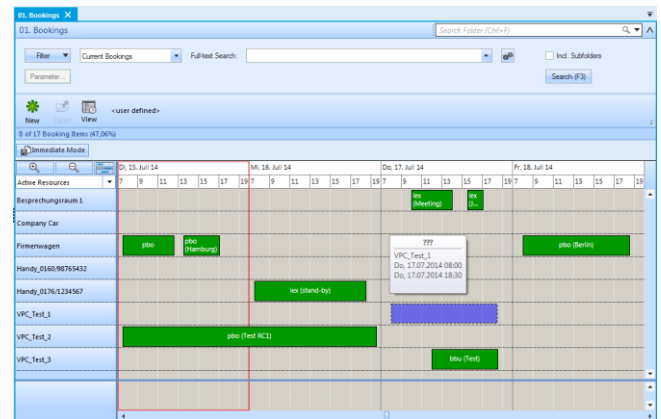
01. Bookings

01. Bookings

Search Folder (Ctrl+F)

Filter

Current Bookings

Full-text Search:

Incl. Subfolders

Parameter...

Search (F3)

New

Export

View

<user defined>

8 of 17 Booking Items (47,06%)

Immediate Mode

Di, 15. Juli 14

Mi, 16. Juli 14

Do, 17. Juli 14

Fr, 18. Juli 14

Active Resources

| 7 | 9 | 11 | 13 | 15 | 17 | 19 | 7 | 9 | 11 | 13 | 15 | 17 | 19 | 7 | 9 | 11 | 13 | 15 | 17 | 19 | 7 | 9 | 11 | 13 | 15 | 17 | 19 |
|---|---|---|---|---|---|---|---|---|---|---|---|---|---|---|---|---|---|---|---|---|---|---|---|---|---|---|---|

Besprechungsraum 1

lex (Meeting)

lex (...

Company Car

Firmenwagen

pbo

pbo (Hamburg)

???

VPC_Test_1

Do, 17.07.2014 08:00

Do, 17.07.2014 18:30

pbo (Berlin)

Handy_0160/98765432

Handy_0176/1234567

lex (stand-by)

VPC_Test_1

VPC_Test_2

pbo (Test RC1)

VPC_Test_3

bbu (Test)